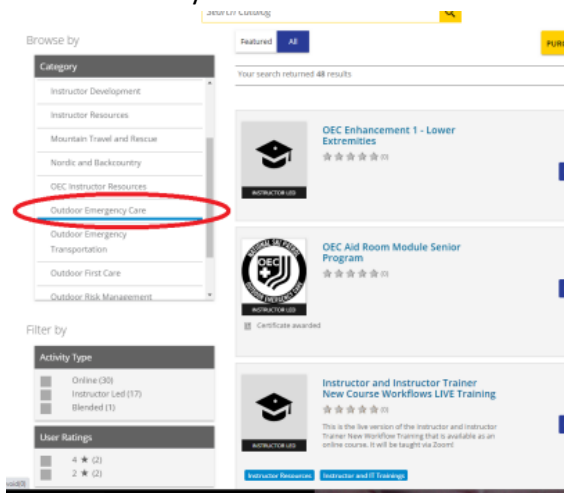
Search Catalog

Browse by

Category

Instructor Development

Instructor Resources

Mountain Travel and Rescue

Nordic and Backcountry

OEC Instructor Resources

Outdoor Emergency Care

Outdoor Emergency Transportation

Outdoor First Care

Outdoor Risk Management

Filter by

Activity Type

Online (30)

Instructor Led (17)

Blended (1)

User Ratings

4 ★ (2)

2 ★ (2)

Featured All

PUR

Your search returned 48 results

INSTRUCTOR LED

OEC Enhancement 1 - Lower Extremities

(0)

NATIONAL SKI PATROL OEC OUTDOOR EMERGENCY CARE

INSTRUCTOR LED

OEC Aid Room Module Senior Program

(0)

Certificate awarded

INSTRUCTOR LED

Instructor and Instructor Trainer New Course Workflows LIVE Training

(0)

This is the live version of the Instructor and Instructor Trainer New Workflow Training that is available as an online course. It will be taught via Zoom!

Instructor Resources Instructor and IT Trainings